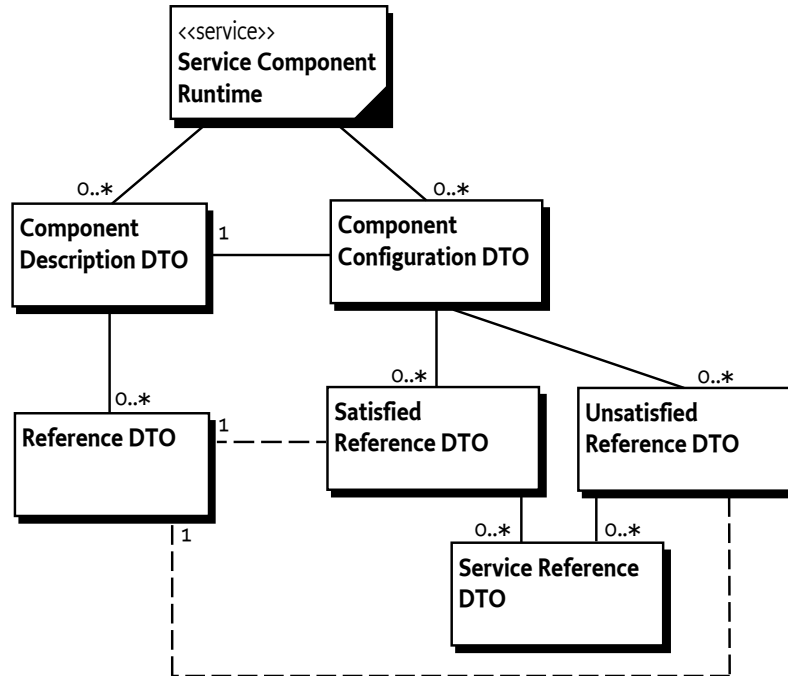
<<service>>
Service Component Runtime

0..*

0..*

Component Description DTO

1

Component Configuration DTO

0..*

0..*

0..*

Reference DTO

1

Satisfied Reference DTO

Unsatisfied Reference DTO

1

0..*

0..*

Service Reference DTO